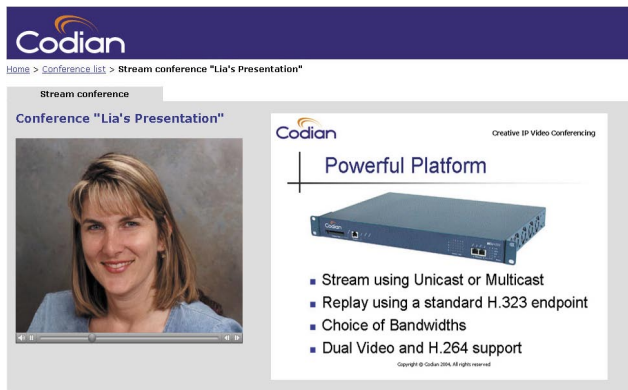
Codian

Home > Conference list > Stream conference "Lia's Presentation"

Stream conference

Conference "Lia's Presentation"

Codian

Creative IP Video Conferencing

Powerful Platform

Codian

- Stream using Unicast or Multicast
- Replay using a standard H.323 endpoint
- Choice of Bandwidths
- Dual Video and H.264 support

Copyright © Codian 2004. All rights reserved